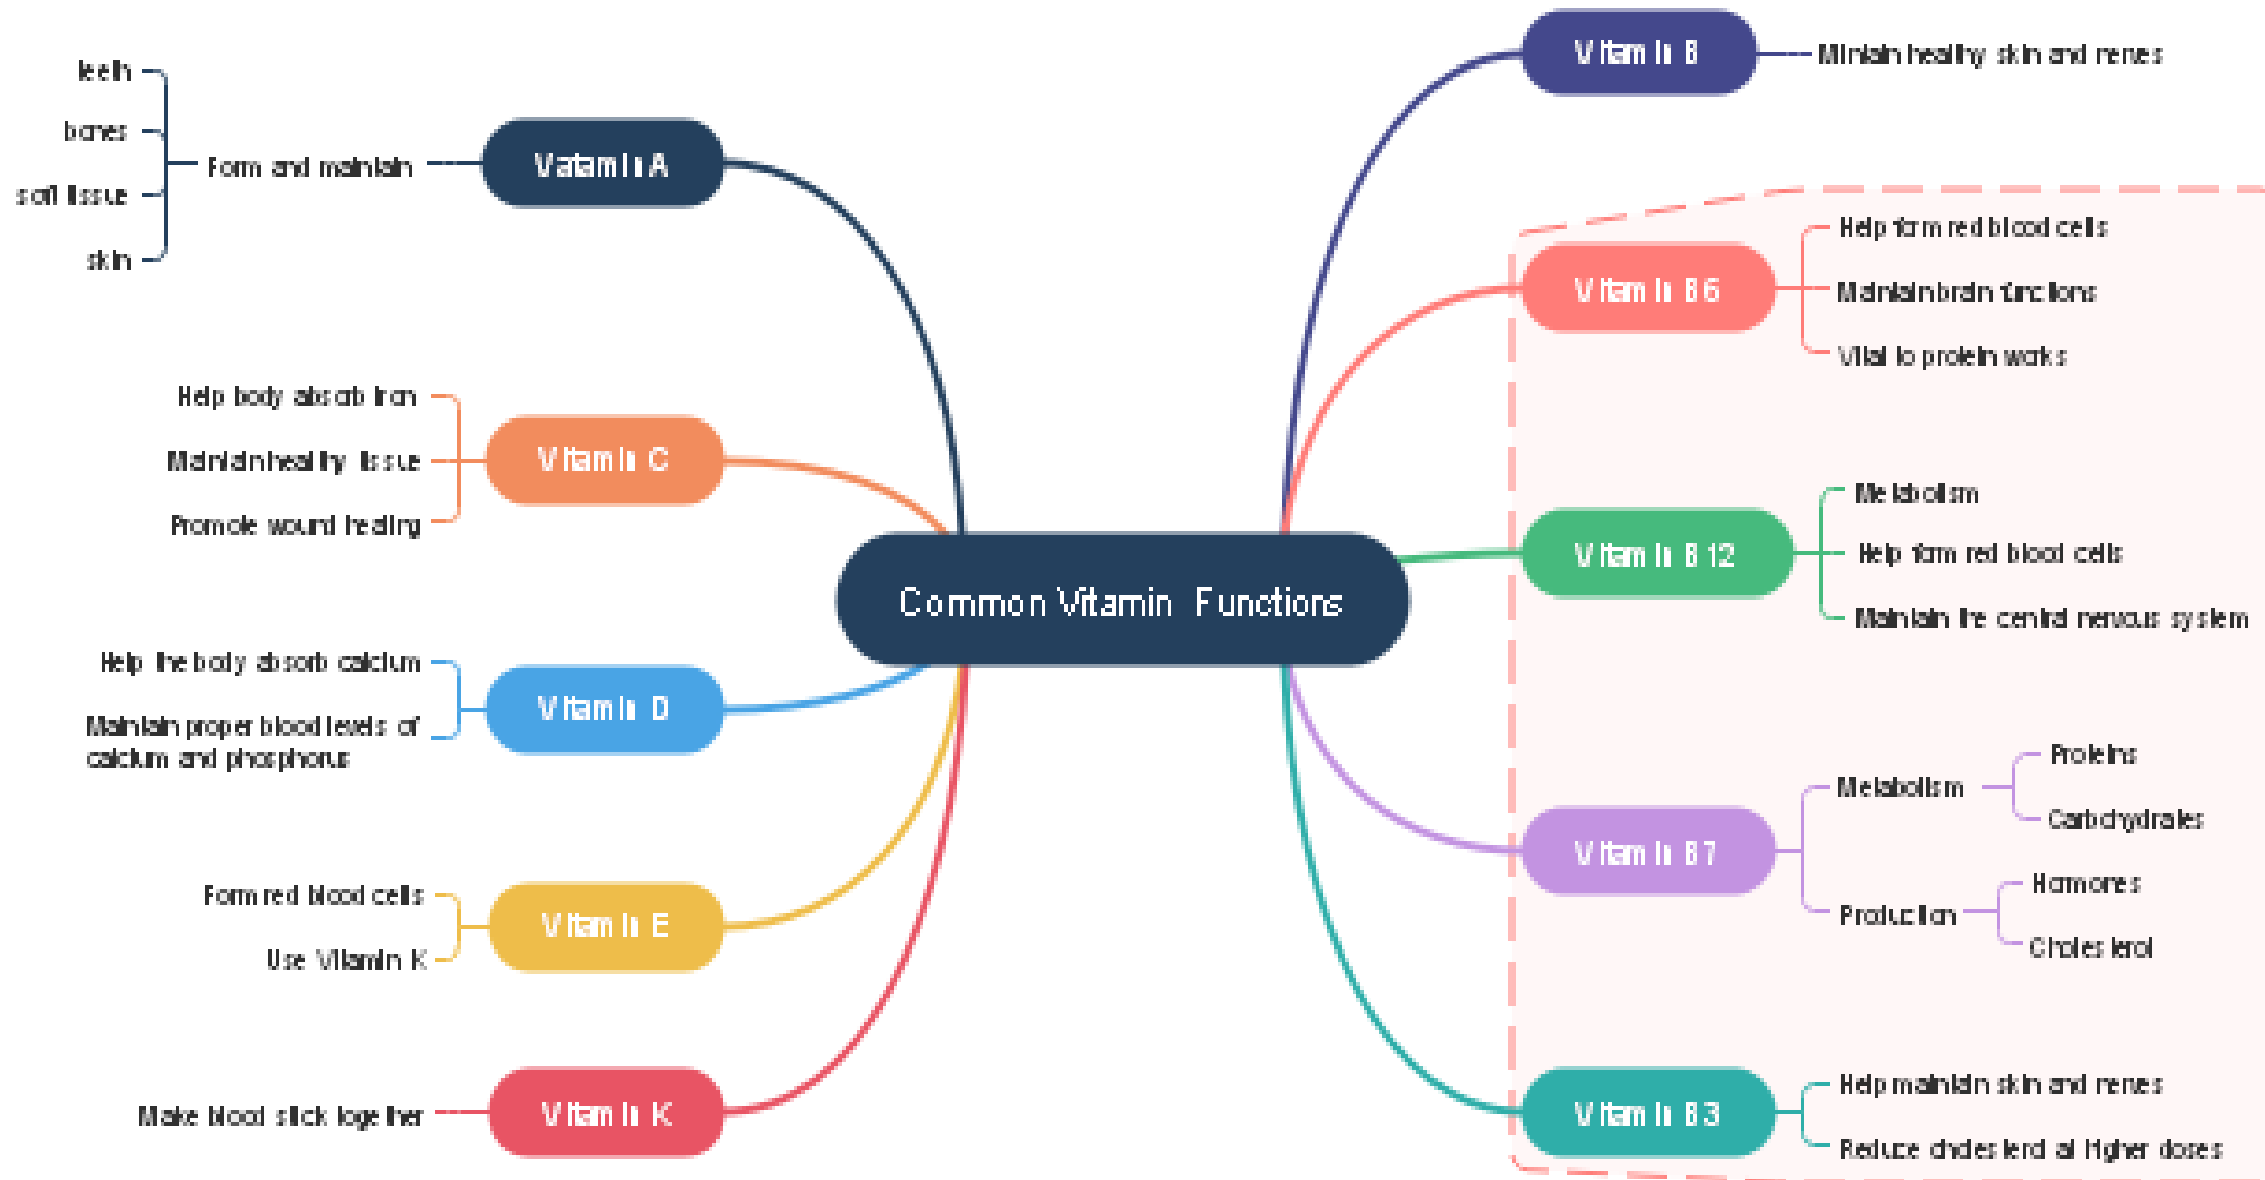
Common Vitamin Functions

Vatamin A
Form and maintain
teeth
bones
soft tissue
skin

Vitamin C
Help body absorb iron
Maintain healthy tissue
Promote wound healing

Vitamin D
Help the body absorb calcium
Maintain proper blood levels of calcium and phosphorus

Vitamin E
Form red blood cells
Use Vitamin K

Vitamin K
Make blood stick together

Vitamin B
Mintain healthy skin and nerves

Vitamin B6
Help form red blood cells
Maintain brain functions
Vital to protein works

Vitamin B12
Metabolism
Help form red blood cells
Maintain the central nervous system

Vitamin B7
Metabolism
Proteins
Carbohydrates
Production
Hormones
Cholesterol

Vitamin B3
Help maintain skin and nerves
Reduce cholesterol at higher doses